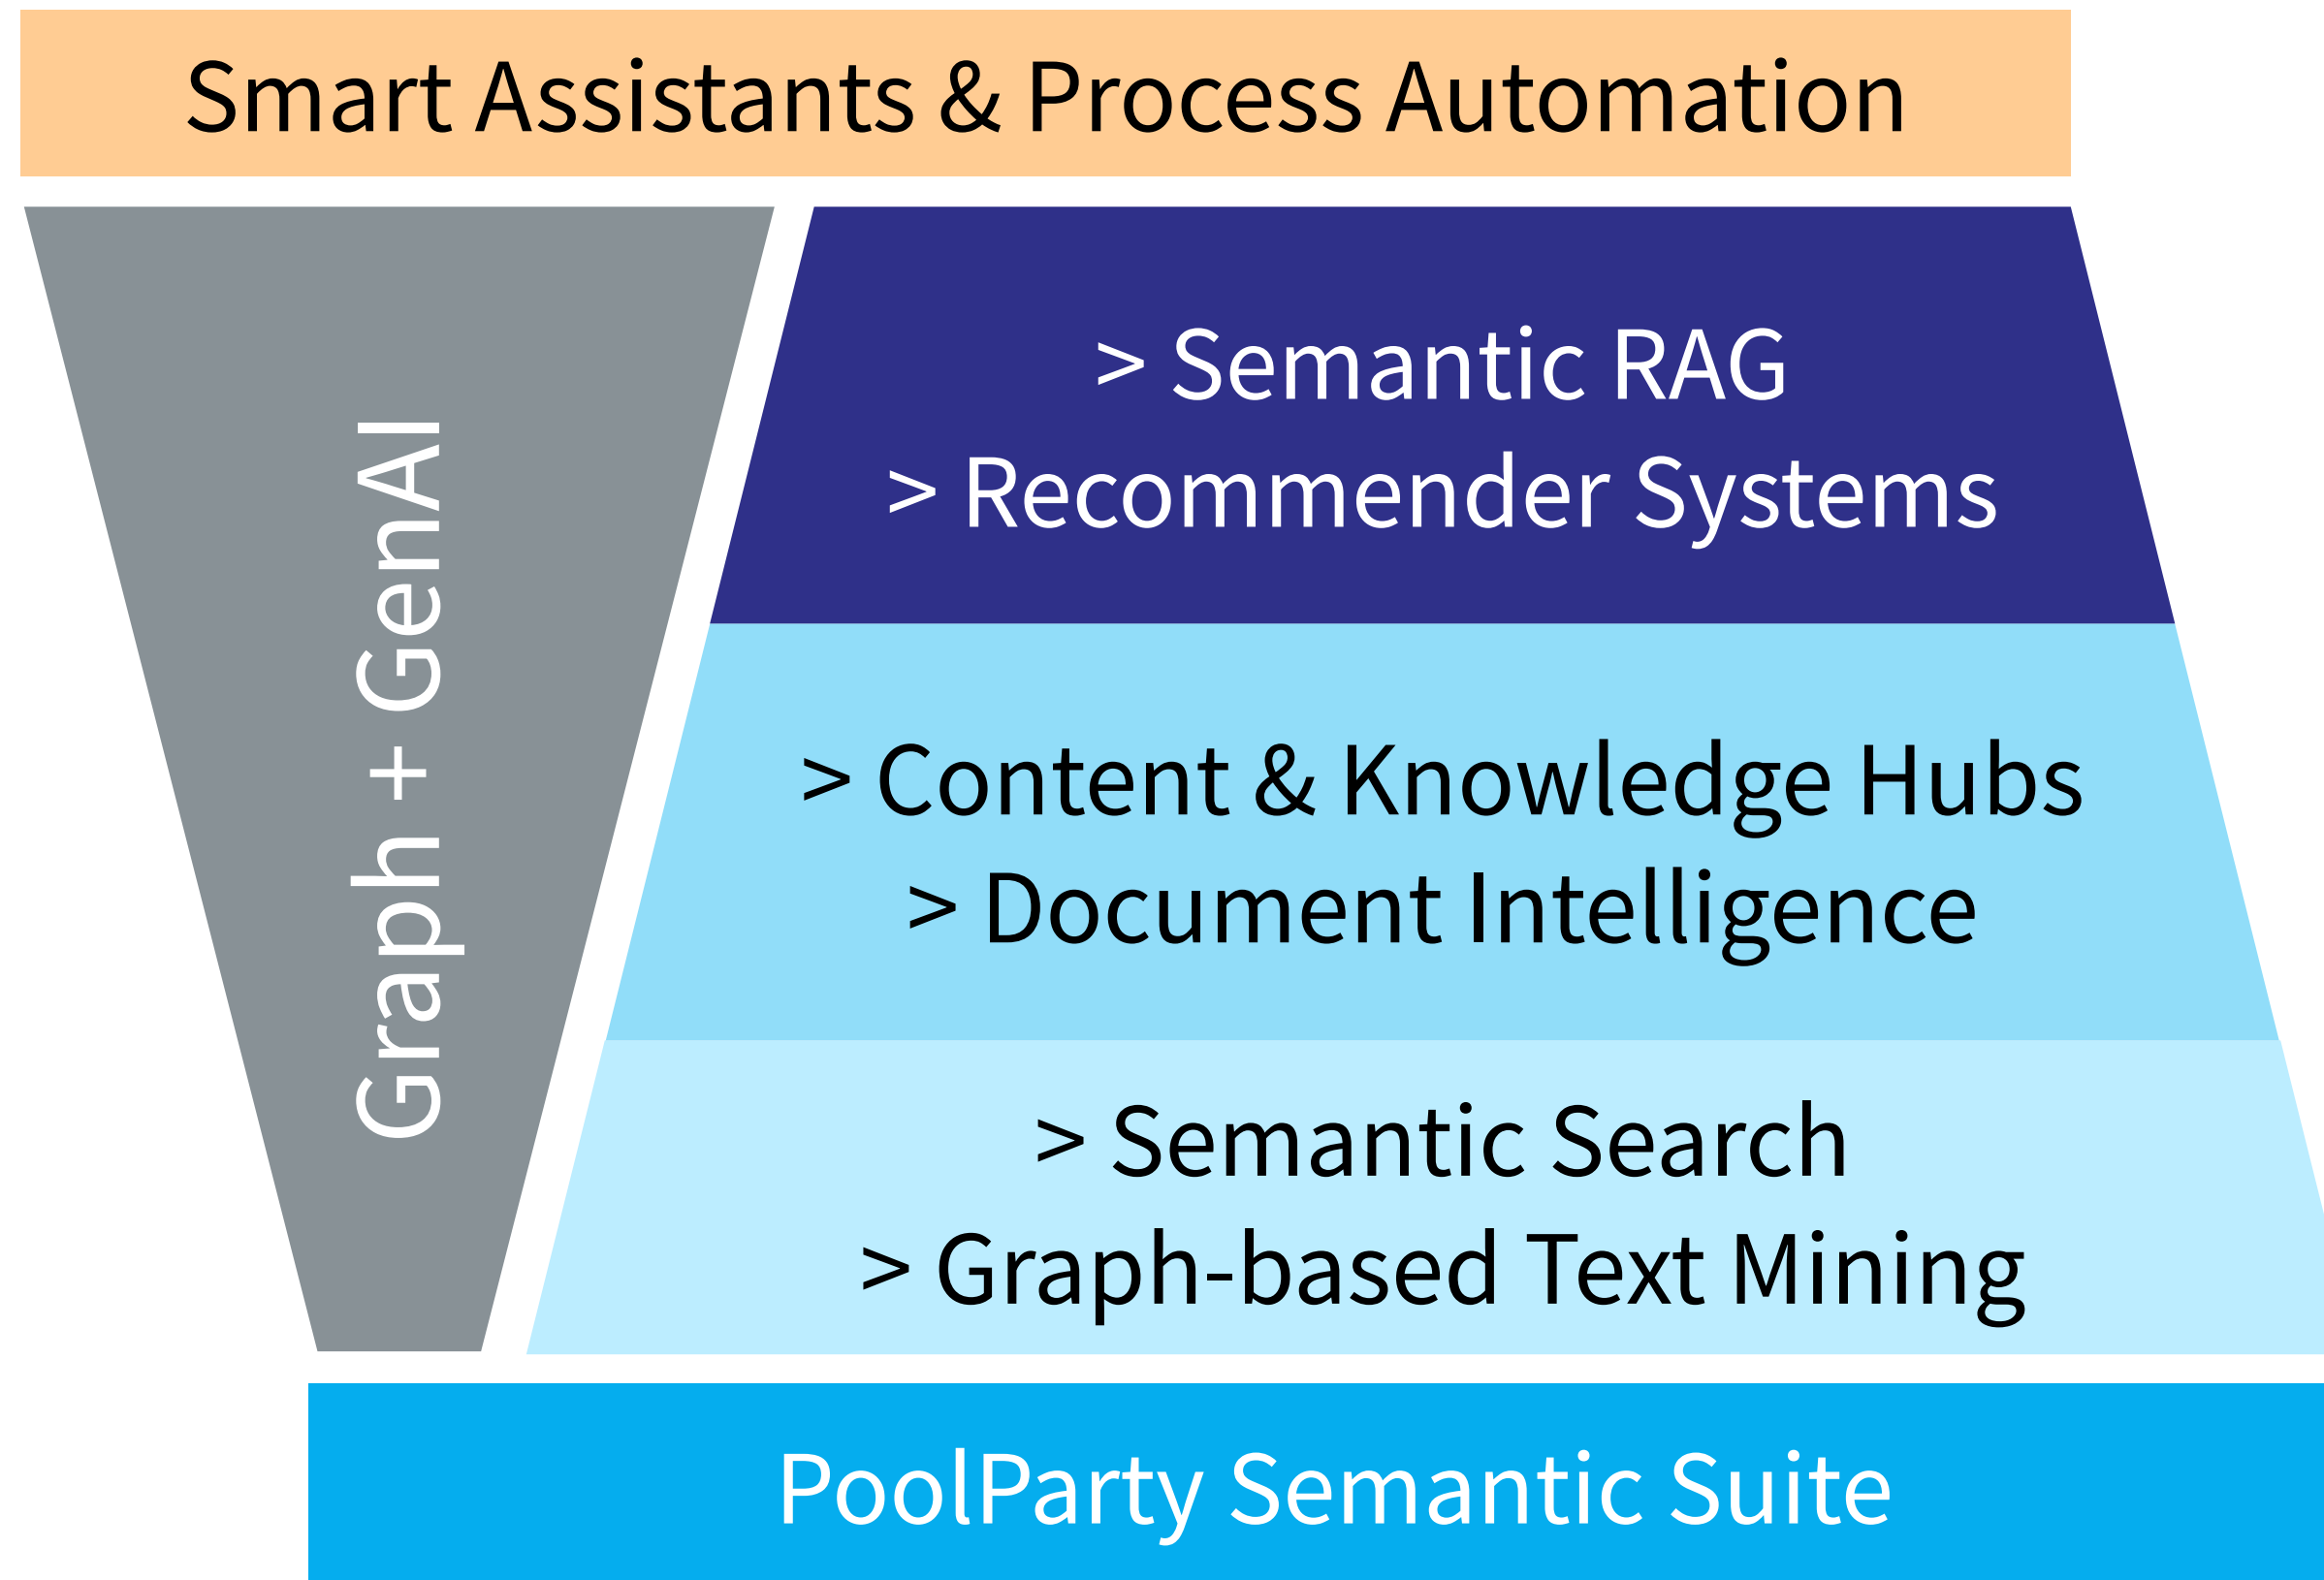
Smart Assistants & Process Automation

Graph + GenAI

> Semantic RAG
> Recommender Systems

> Content & Knowledge Hubs
> Document Intelligence

> Semantic Search
> Graph-based Text Mining

PoolParty Semantic Suite